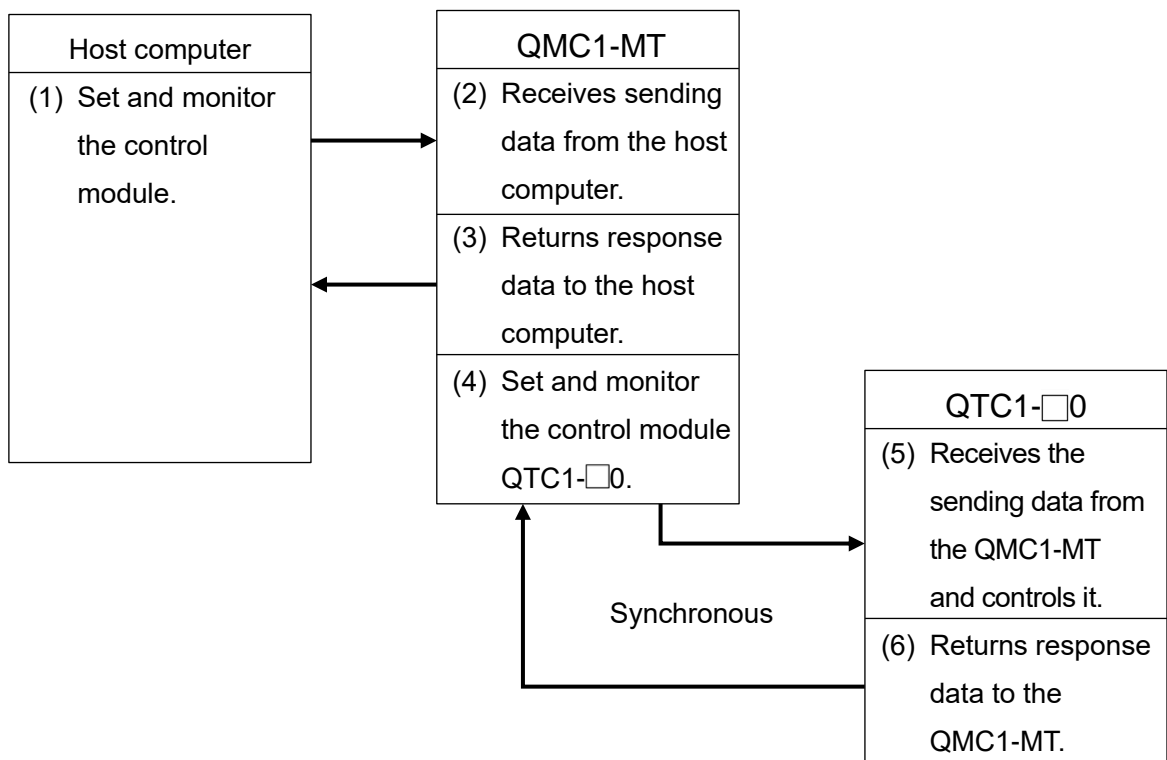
Host computer

(1) Set and monitor the control module.

QMC1-MT

(2) Receives sending data from the host computer.

(3) Returns response data to the host computer.

(4) Set and monitor the control module QTC1-□0.

QTC1-□0

(5) Receives the sending data from the QMC1-MT and controls it.

(6) Returns response data to the QMC1-MT.

Synchronous